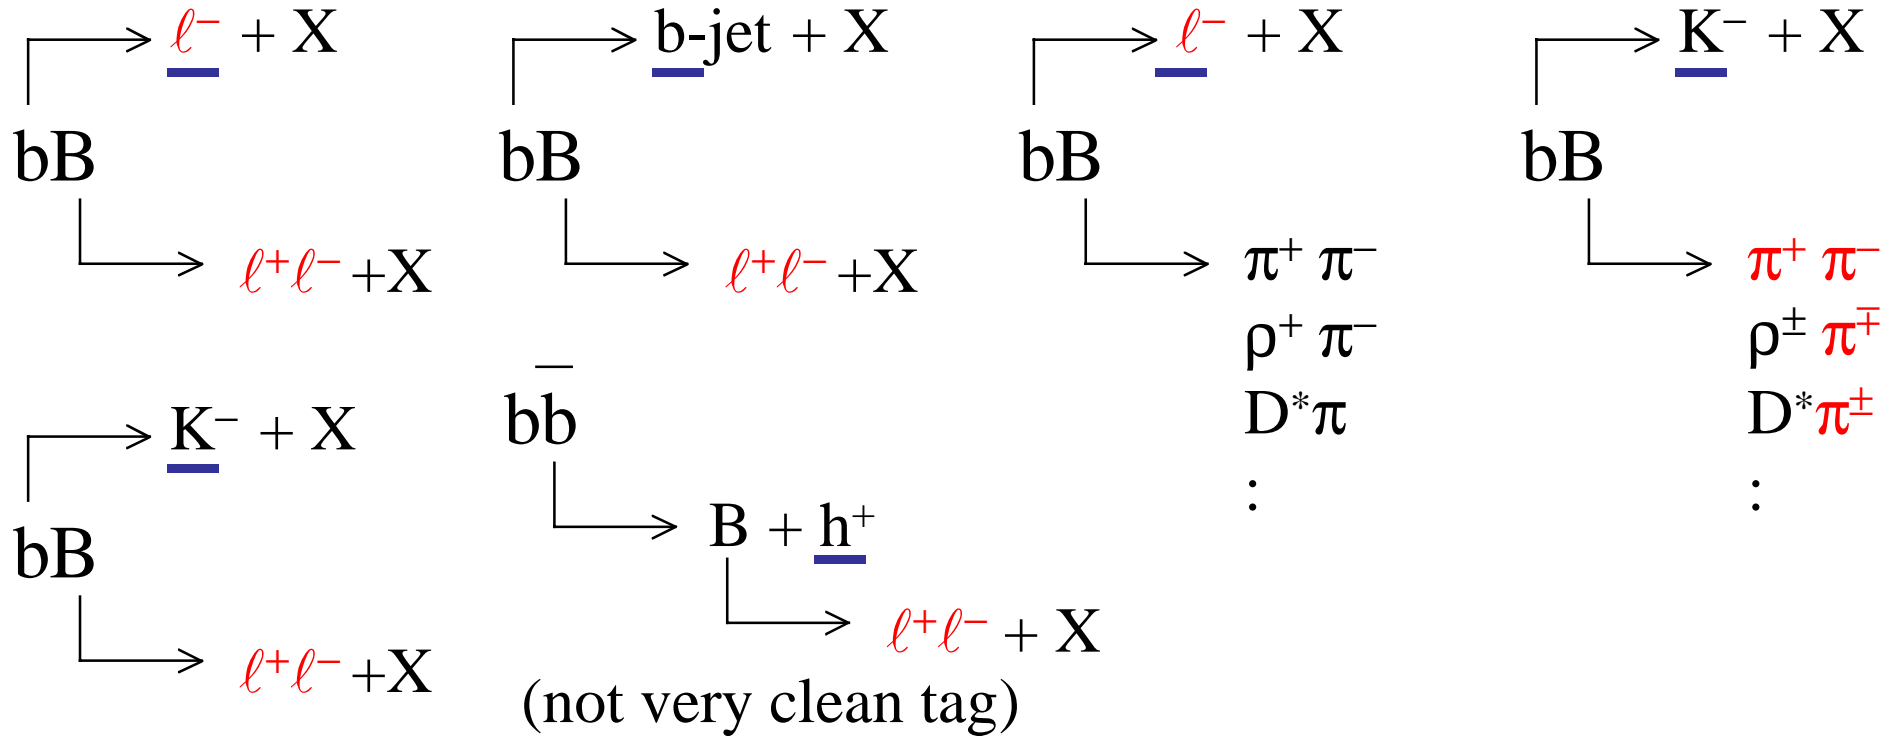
$\ell^-$ + X
bB
$\ell^+\ell^-$ +X

b-jet + X
bB
$\ell^+\ell^-$ +X

$\ell^-$ + X
bB
$\pi^+ \pi^-$
$\rho^+ \pi^-$
$D^*\pi$
:

$K^-$ + X
bB
$\pi^+ \pi^-$
$\rho^\pm \pi^\mp$
$D^*\pi^\pm$
:

$K^-$ + X
bB
$\ell^+\ell^-$ +X

$b\bar{b}$
B + $h^+$
$\ell^+\ell^-$ + X
(not very clean tag)